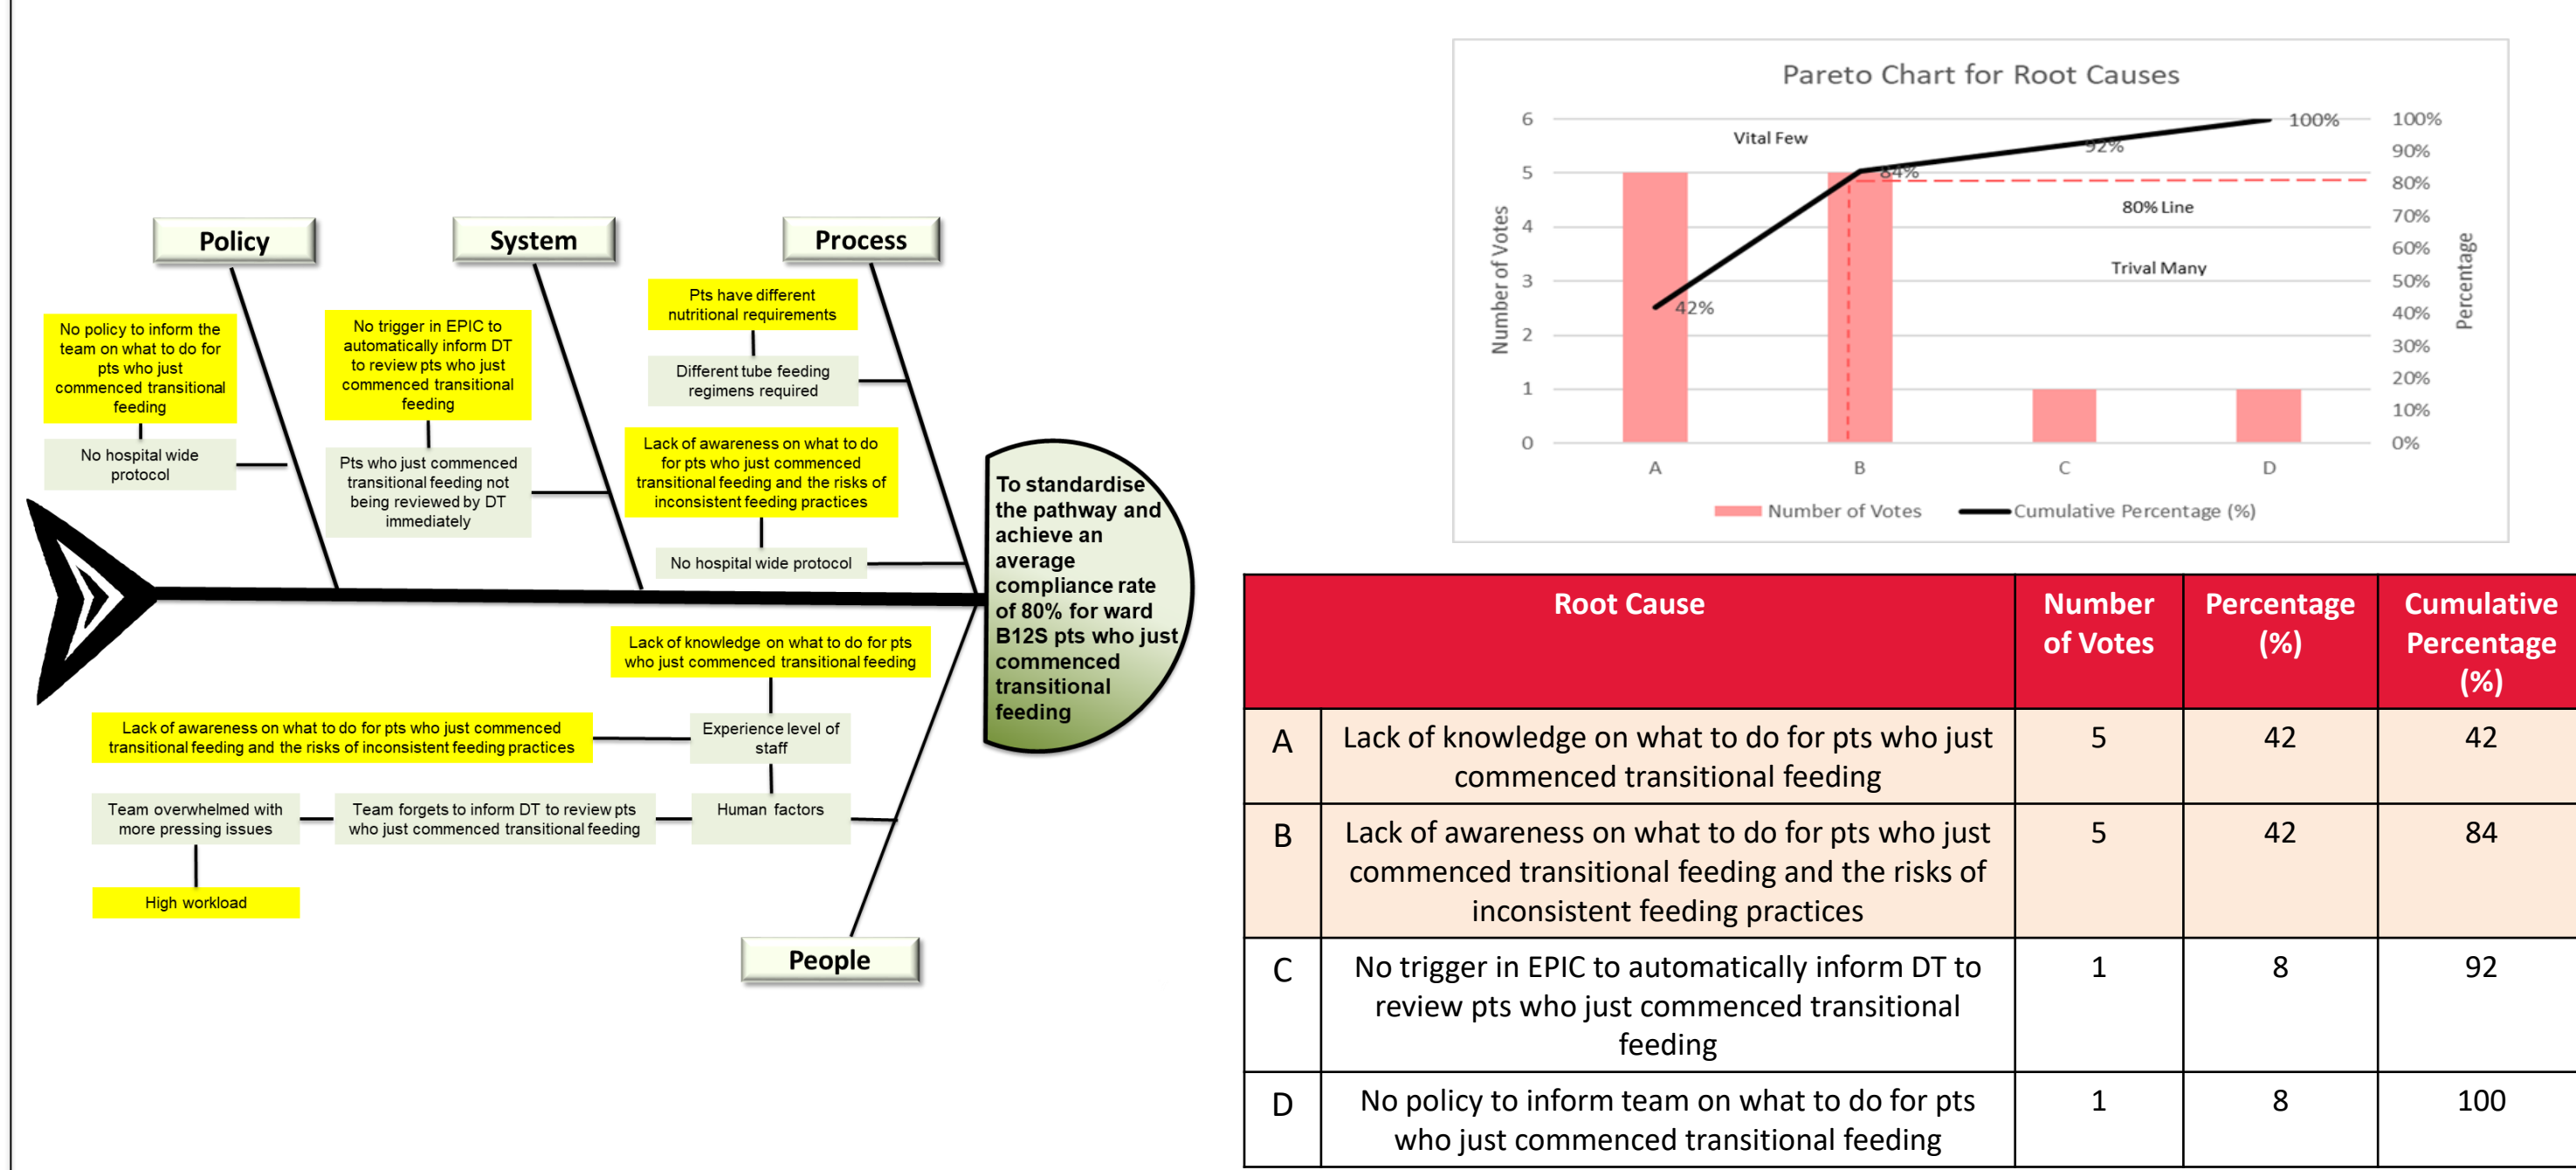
Policy

System

Process

No policy to inform the team on what to do for pts who just commenced transitional feeding

No hospital wide protocol

No trigger in EPIC to automatically inform DT to review pts who just commenced transitional feeding

Pts who just commenced transitional feeding not being reviewed by DT immediately

Pts have different nutritional requirements

Different tube feeding regimens required

Lack of awareness on what to do for pts who just commenced transitional feeding and the risks of inconsistent feeding practices

No hospital wide protocol

To standardise the pathway and achieve an average compliance rate of 80% for ward B12S pts who just commenced transitional feeding

Lack of knowledge on what to do for pts who just commenced transitional feeding

Lack of awareness on what to do for pts who just commenced transitional feeding and the risks of inconsistent feeding practices

Experience level of staff

Team overwhelmed with more pressing issues

Team forgets to inform DT to review pts who just commenced transitional feeding

Human factors

High workload

People

Pareto Chart for Root Causes

Number of Votes

Percentage

6
5
4
3
2
1
0

100%
90%
80%
70%
60%
50%
40%
30%
20%
10%
0%

Vital Few

80% Line

Trival Many

42%
84%
92%
100%

A
B
C
D

Number of Votes
Cumulative Percentage (%)

| | Root Cause | Number of Votes | Percentage (%) | Cumulative Percentage (%) |
|---|---|---|---|---|
| A | Lack of knowledge on what to do for pts who just commenced transitional feeding | 5 | 42 | 42 |
| B | Lack of awareness on what to do for pts who just commenced transitional feeding and the risks of inconsistent feeding practices | 5 | 42 | 84 |
| C | No trigger in EPIC to automatically inform DT to review pts who just commenced transitional feeding | 1 | 8 | 92 |
| D | No policy to inform team on what to do for pts who just commenced transitional feeding | 1 | 8 | 100 |